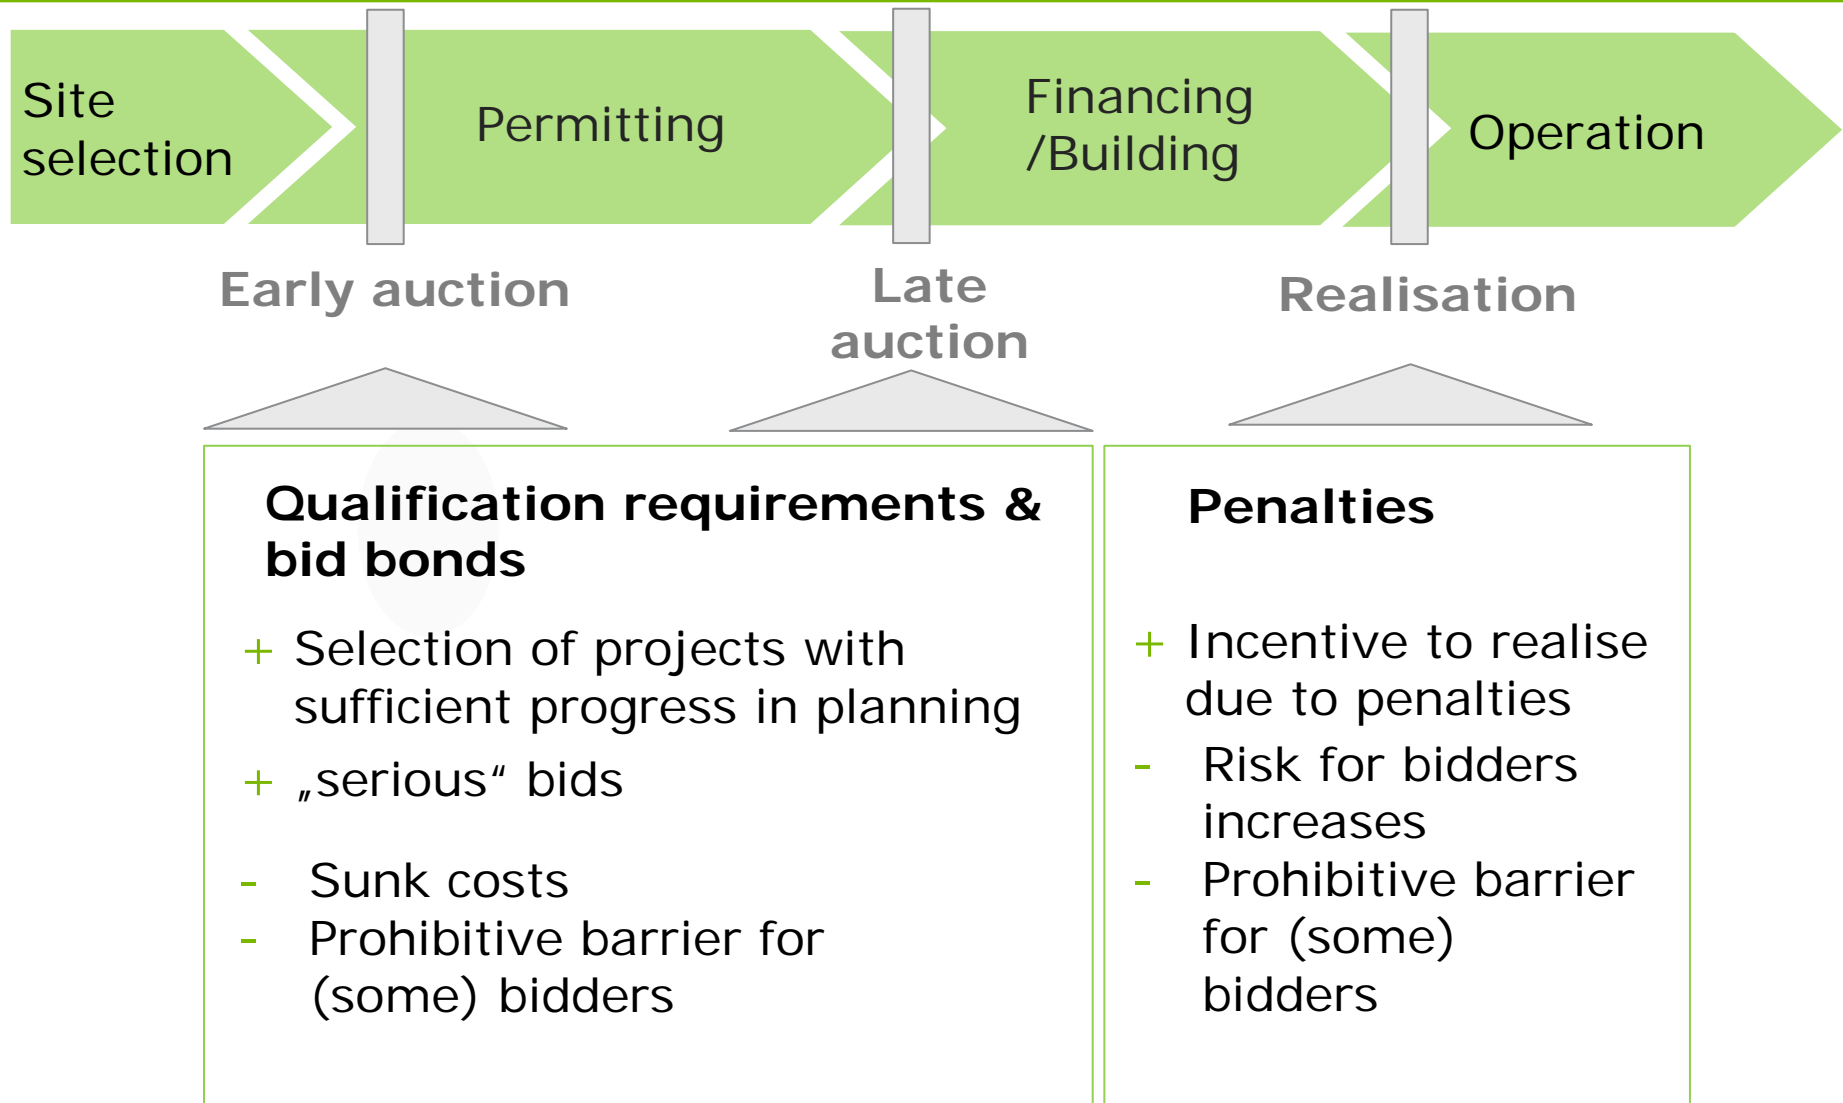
Site selection

Permitting

Financing /Building

Operation

Early auction

Late auction

Realisation

Qualification requirements & bid bonds

+ Selection of projects with sufficient progress in planning

+ „serious“ bids

- Sunk costs

- Prohibitive barrier for (some) bidders

Penalties

+ Incentive to realise due to penalties

- Risk for bidders increases

- Prohibitive barrier for (some) bidders